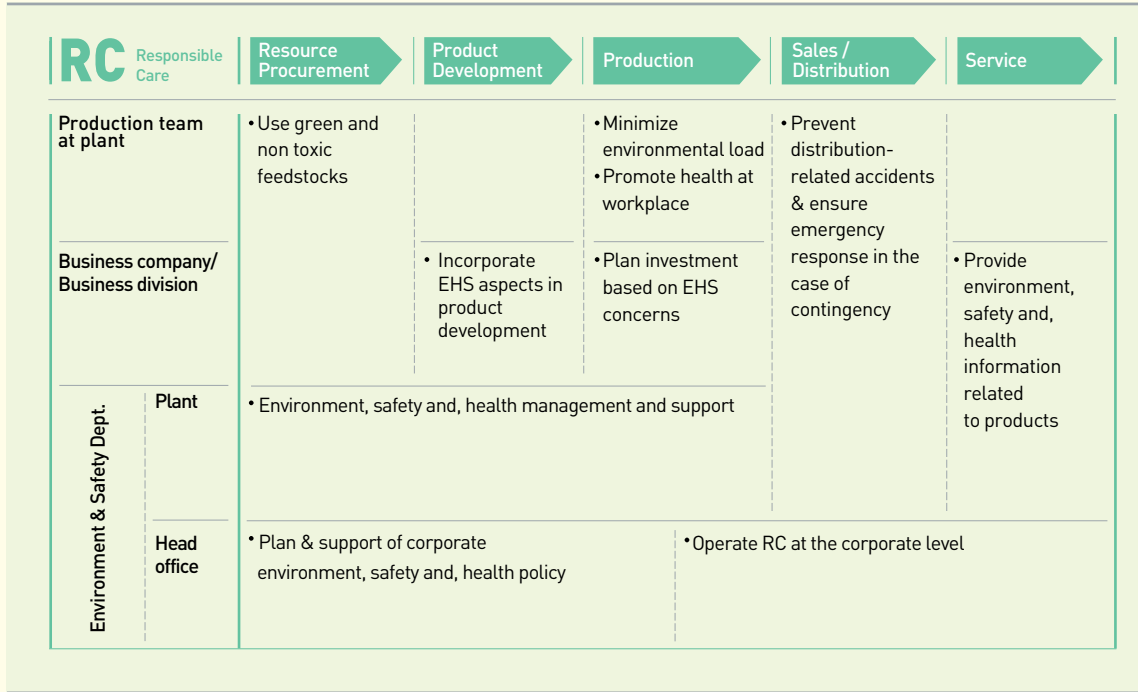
RC Responsible Care

Resource Procurement

Product Development

Production

Sales / Distribution

Service

Production team at plant

• Use green and non toxic feedstocks

• Minimize environmental load
• Promote health at workplace

• Prevent distribution-related accidents & ensure emergency response in the case of contingency

Business company/ Business division

• Incorporate EHS aspects in product development

• Plan investment based on EHS concerns

• Provide environment, safety and, health information related to products

Environment & Safety Dept.

Plant

• Environment, safety and, health management and support

Head office

• Plan & support of corporate environment, safety and, health policy

• Operate RC at the corporate level